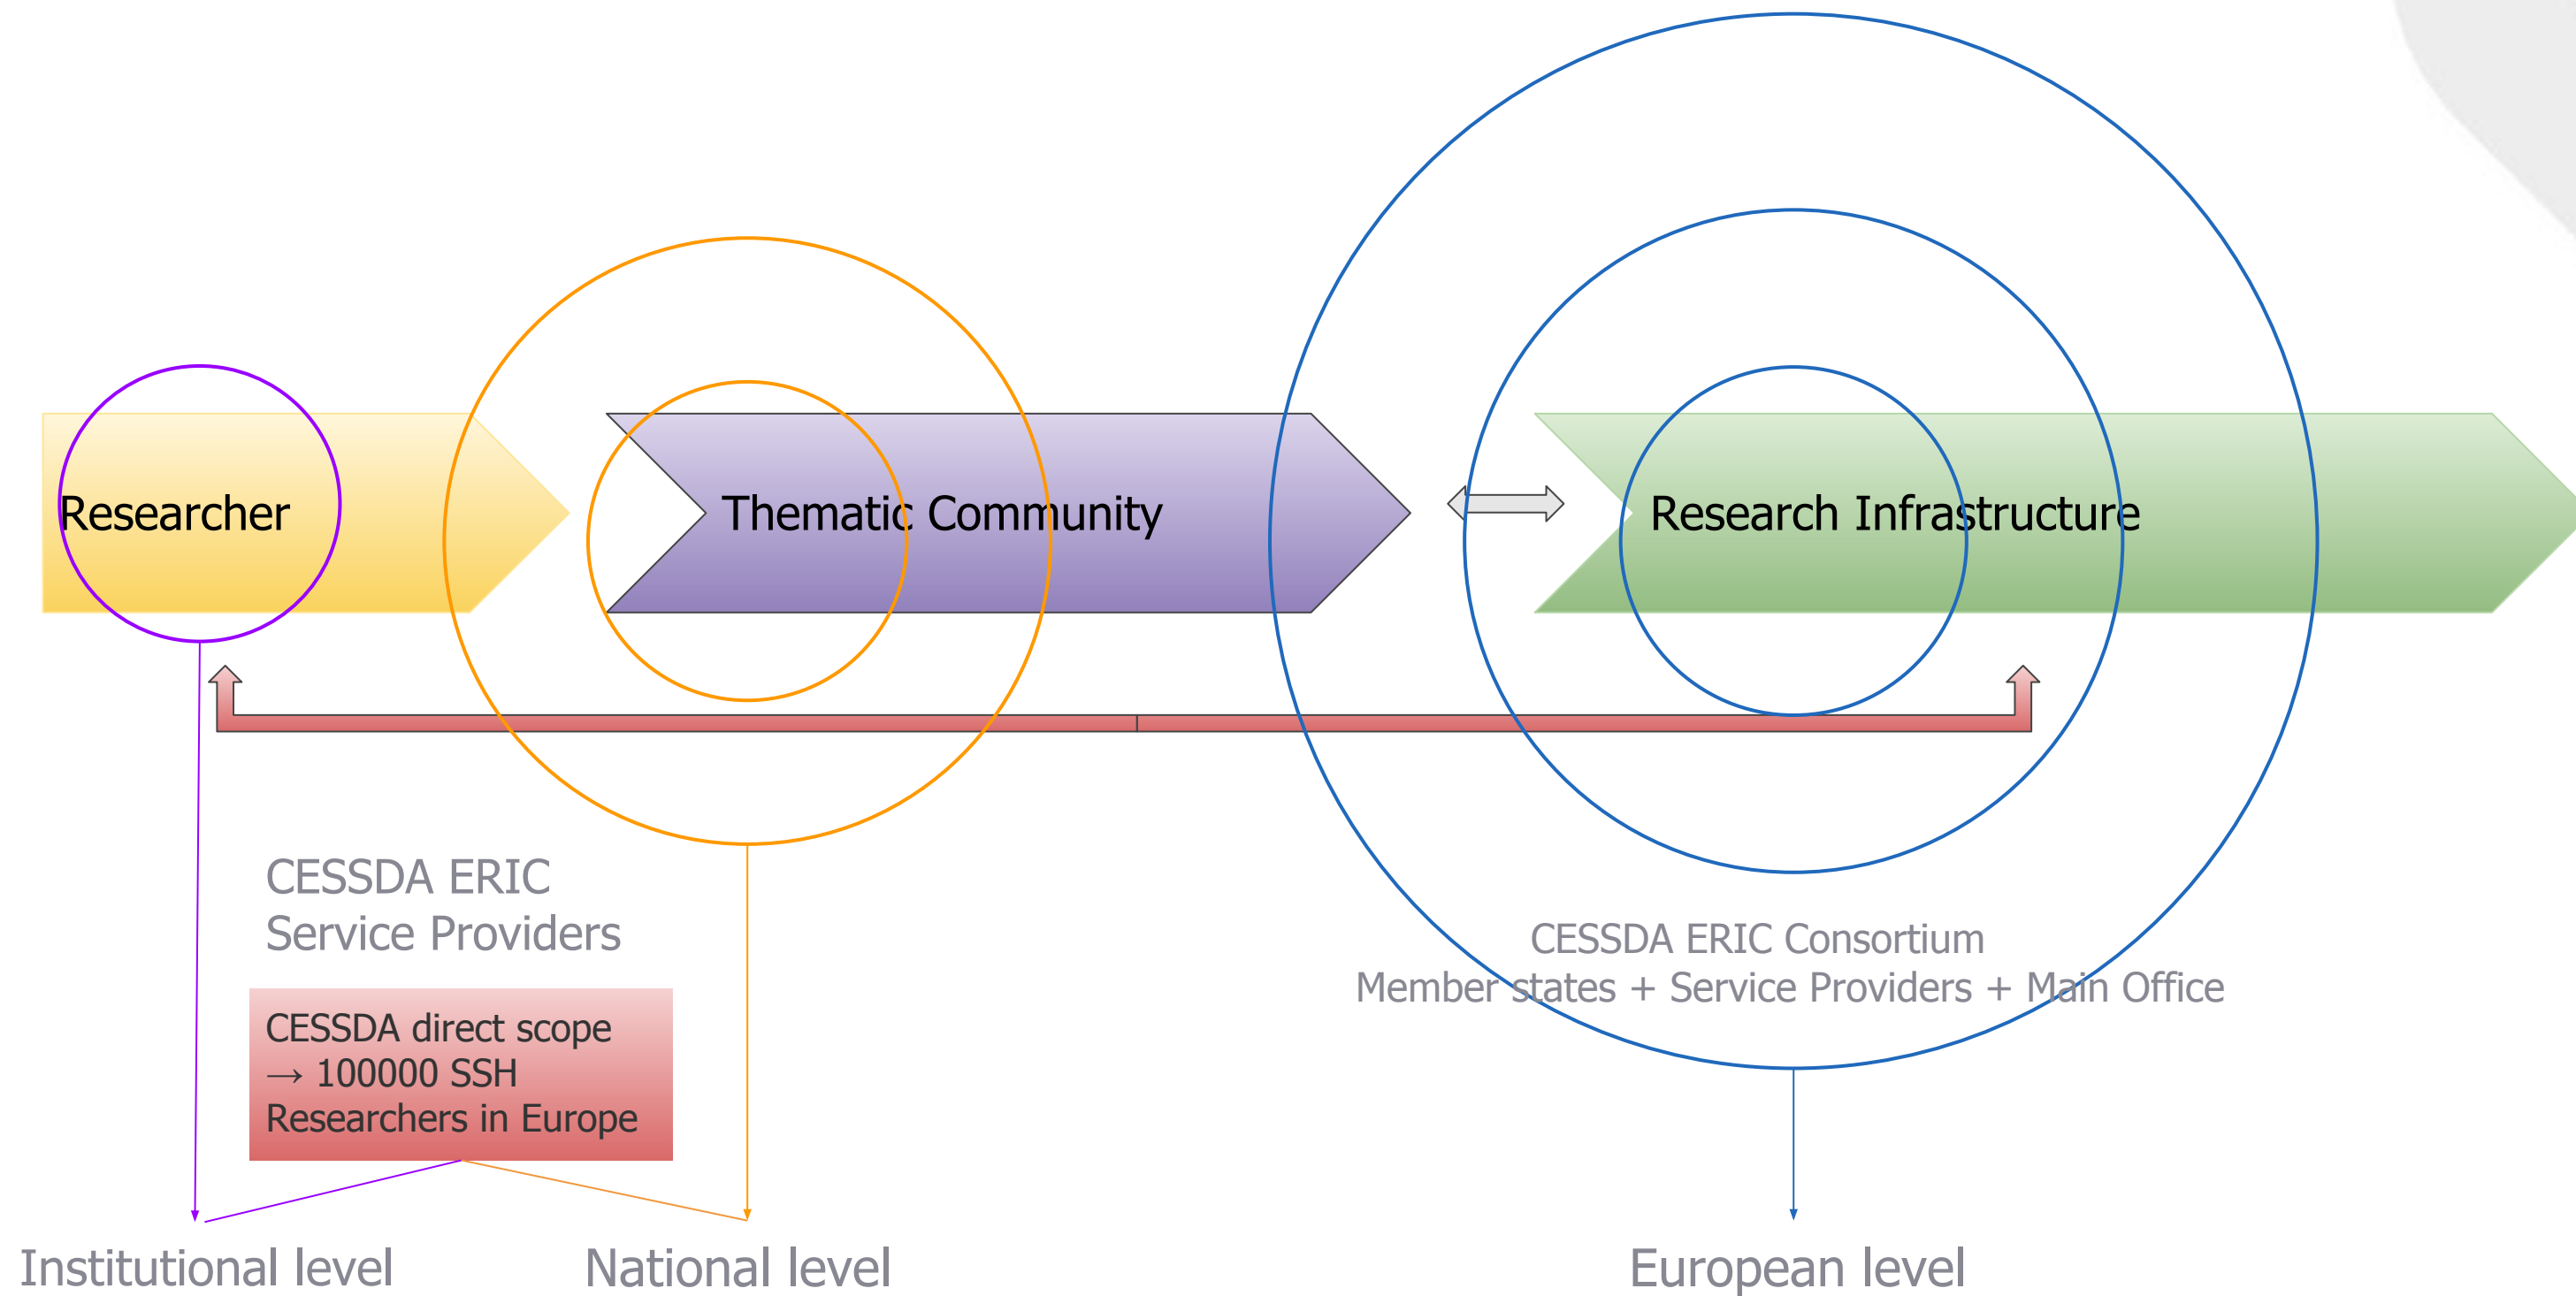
Researcher

Thematic Community

Research Infrastructure

CESSDA ERIC
Service Providers

CESSDA direct scope
→ 100000 SSH
Researchers in Europe

CESSDA ERIC Consortium
Member states + Service Providers + Main Office

Institutional level

National level

European level